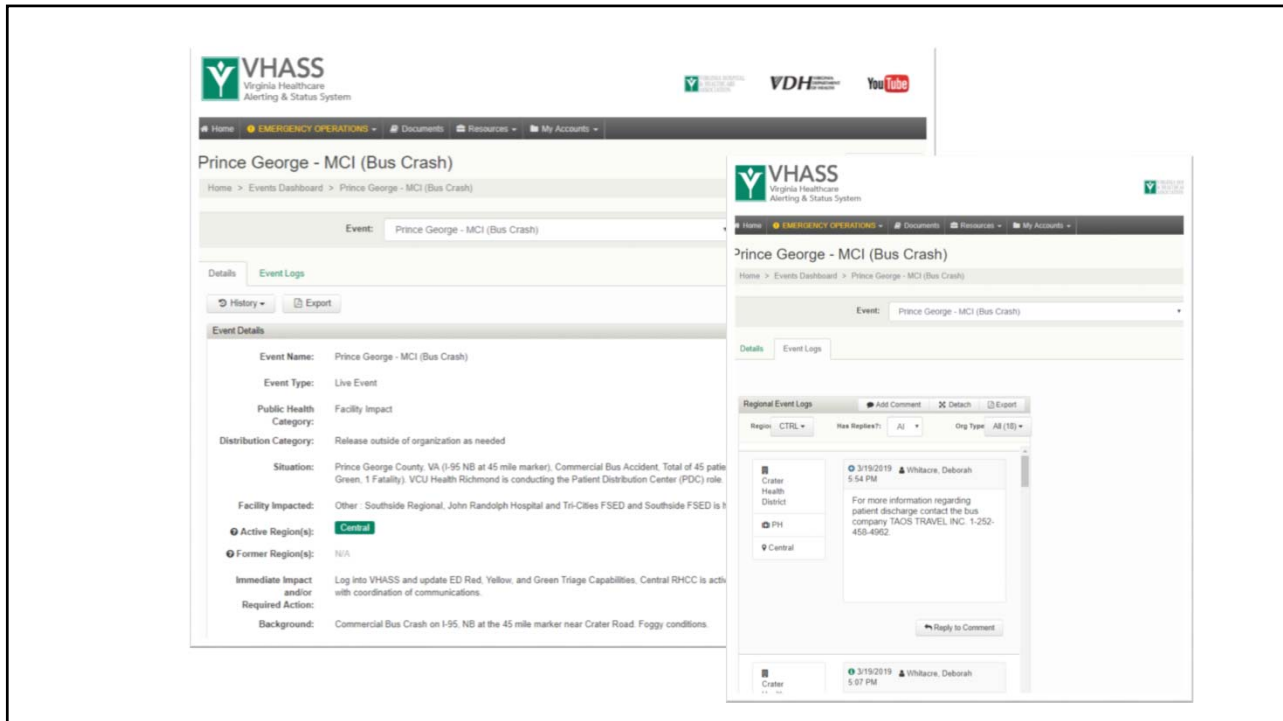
VHASS
Virginia Healthcare Alerting & Status System

VDH

YouTube

Home | EMERGENCY OPERATIONS ▾ | Documents | Resources ▾ | My Accounts ▾

Prince George - MCI (Bus Crash)

Home > Events Dashboard > Prince George - MCI (Bus Crash)

Event: Prince George - MCI (Bus Crash)

Details | Event Logs

History ▾ | Export

Event Details

Event Name: Prince George - MCI (Bus Crash)

Event Type: Live Event

Public Health Category: Facility Impact

Distribution Category: Release outside of organization as needed

Situation: Prince George County, VA (I-95 NB at 45 mile marker), Commercial Bus Accident, Total of 45 patie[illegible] Green, 1 Fatality). VCU Health Richmond is conducting the Patient Distribution Center (PDC) role.

Facility Impacted: Other : Southside Regional, John Randolph Hospital and Tri-Cities FSED and Southside FSED is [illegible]

Active Region(s): Central

Former Region(s): N/A

Immediate Impact and/or Required Action: Log into VHASS and update ED Red, Yellow, and Green Triage Capabilities, Central RHCC is acti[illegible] with coordination of communications.

Background: Commercial Bus Crash on I-95, NB at the 45 mile marker near Crater Road. Foggy conditions.

VHASS
Virginia Healthcare Alerting & Status System

Home | EMERGENCY OPERATIONS ▾ | Documents | Resources ▾ | My Accounts ▾

Prince George - MCI (Bus Crash)

Home > Events Dashboard > Prince George - MCI (Bus Crash)

Event: Prince George - MCI (Bus Crash)

Details | Event Logs

Regional Event Logs | Add Comment | Detach | Export

Regio: CTRL ▾ | Has Replies?: Al ▾ | Org Type: All (18) ▾

Crater Health District
PH
Central

3/19/2019 5:54 PM Whitacre, Deborah

For more information regarding patient discharge contact the bus company TAOS TRAVEL INC. 1-252-458-4962.

Reply to Comment

Crater

3/19/2019 5:07 PM Whitacre, Deborah